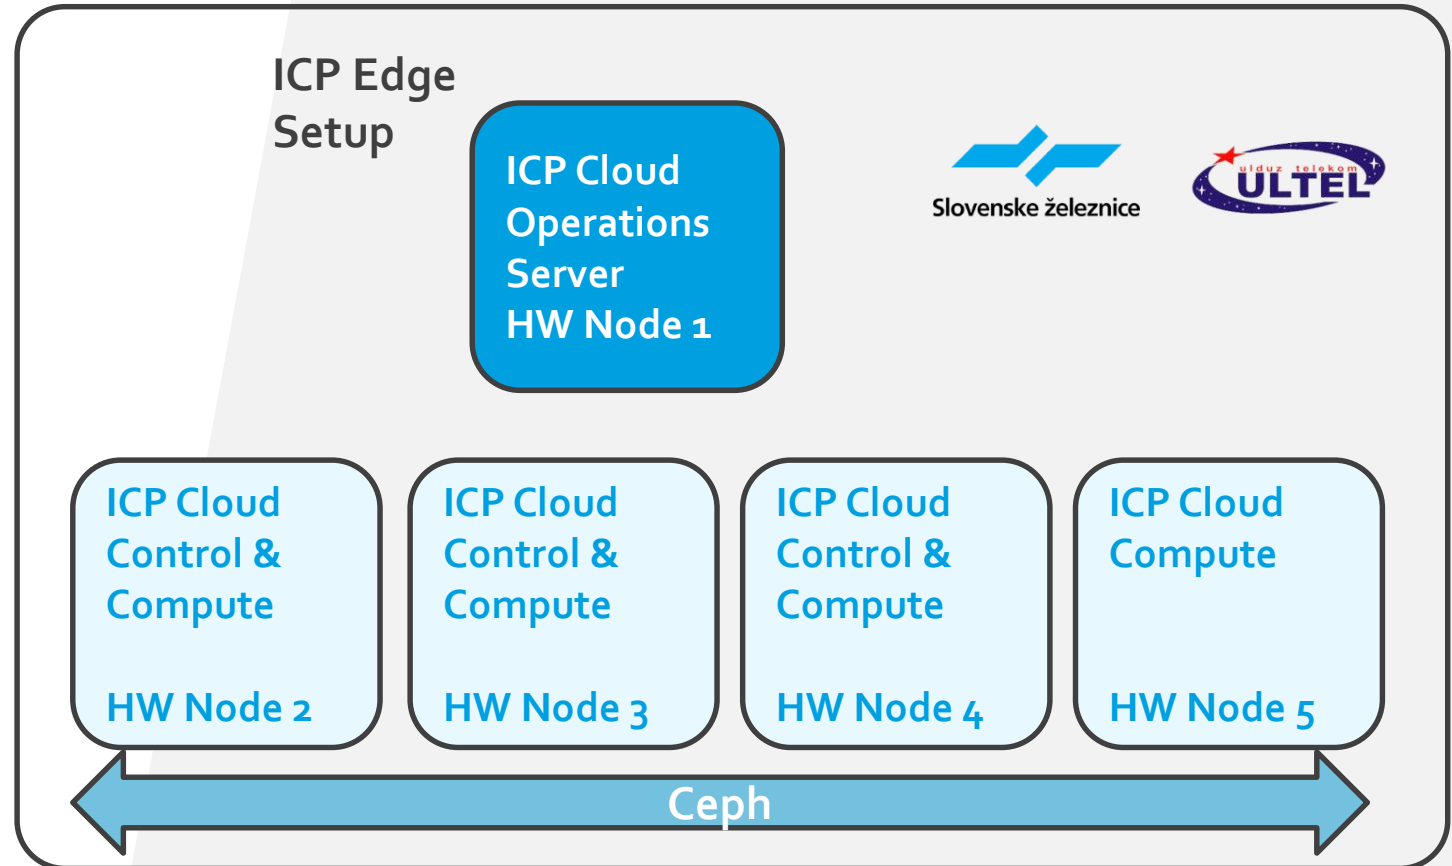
ICP Edge Setup

ICP Cloud Operations Server
HW Node 1

Slovenske železnice

ulduz telekom ULTEL

ICP Cloud Control & Compute

HW Node 2

ICP Cloud Control & Compute

HW Node 3

ICP Cloud Control & Compute

HW Node 4

ICP Cloud Compute

HW Node 5

Ceph